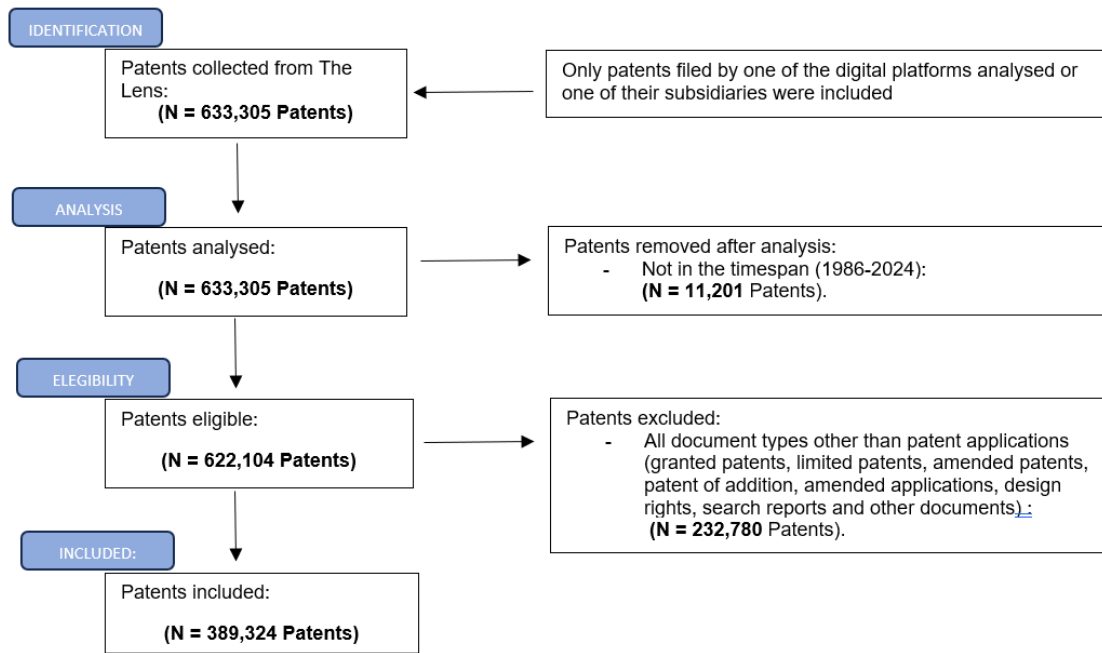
IDENTIFICATION

Patents collected from The Lens:
**(N = 633,305 Patents)**

Only patents filed by one of the digital platforms analysed or one of their subsidiaries were included

ANALYSIS

Patents analysed:
**(N = 633,305 Patents)**

Patents removed after analysis:
- Not in the timespan (1986-2024): **(N = 11,201** Patents).

ELEGIBILITY

Patents eligible:
**(N = 622,104 Patents)**

Patents excluded:
- All document types other than patent applications (granted patents, limited patents, amended patents, patent of addition, amended applications, design rights, search reports and other documents) : **(N = 232,780** Patents).

INCLUDED:

Patents included:
**(N = 389,324 Patents)**